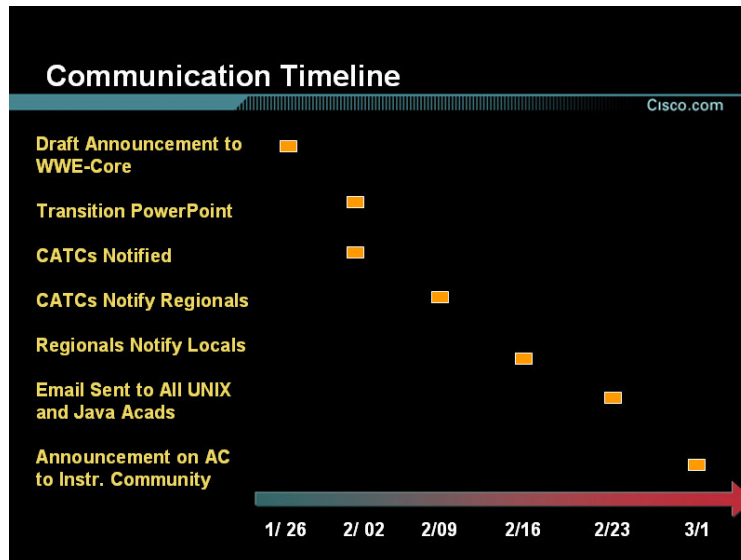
Communication Timeline

Cisco.com

Draft Announcement to WWE-Core

Transition PowerPoint

CATCs Notified

CATCs Notify Regionals

Regionals Notify Locals

Email Sent to All UNIX and Java Acads

Announcement on AC to Instr. Community

1/ 26  2/ 02  2/09  2/16  2/23  3/1